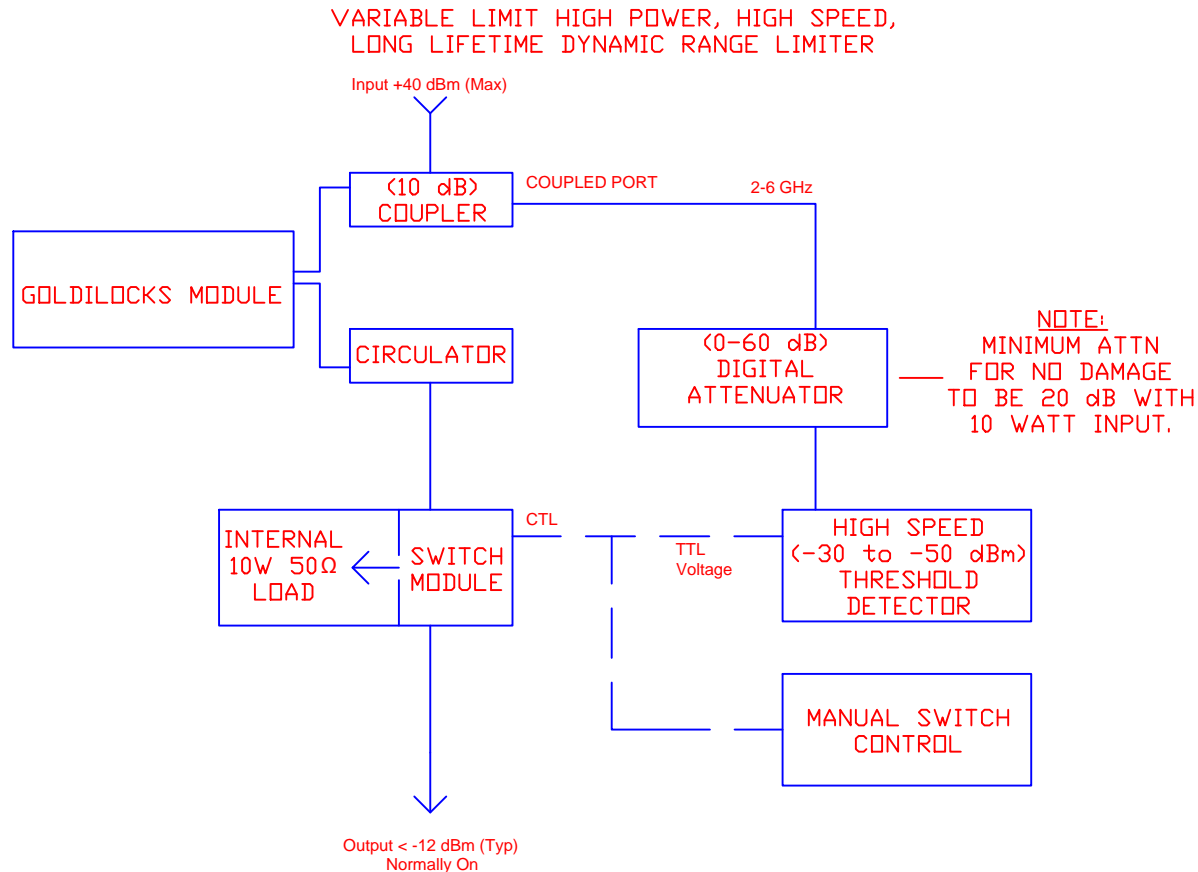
VARIABLE LIMIT HIGH POWER, HIGH SPEED, LONG LIFETIME DYNAMIC RANGE LIMITER

Input +40 dBm (Max)

(10 dB) COUPLER

COUPLED PORT

2-6 GHz

GOLDILOCKS MODULE

CIRCULATOR

(0-60 dB) DIGITAL ATTENUATOR

NOTE: MINIMUM ATTN FOR NO DAMAGE TO BE 20 dB WITH 10 WATT INPUT.

INTERNAL 10W 50Ω LOAD

SWITCH MODULE

CTL

TTL Voltage

HIGH SPEED (-30 to -50 dBm) THRESHOLD DETECTOR

MANUAL SWITCH CONTROL

Output < -12 dBm (Typ) Normally On